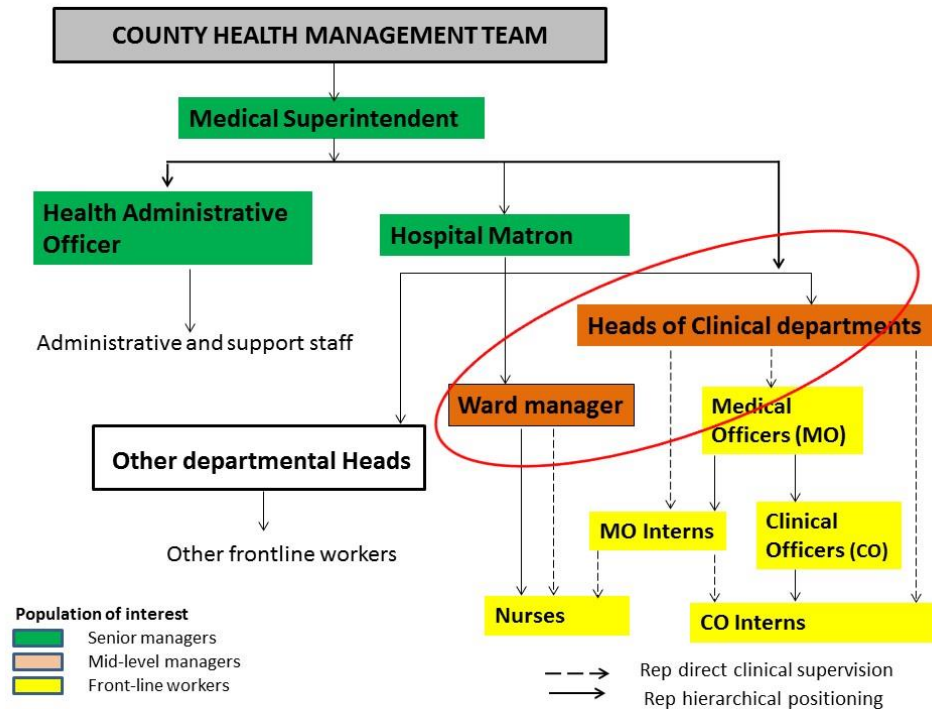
COUNTY HEALTH MANAGEMENT TEAM

Medical Superintendent

Health Administrative Officer

Hospital Matron

Administrative and support staff

Heads of Clinical departments

Ward manager

Medical Officers (MO)

Other departmental Heads

MO Interns

Clinical Officers (CO)

Other frontline workers

Nurses

CO Interns

Population of interest
Senior managers
Mid-level managers
Front-line workers

Rep direct clinical supervision
Rep hierarchical positioning